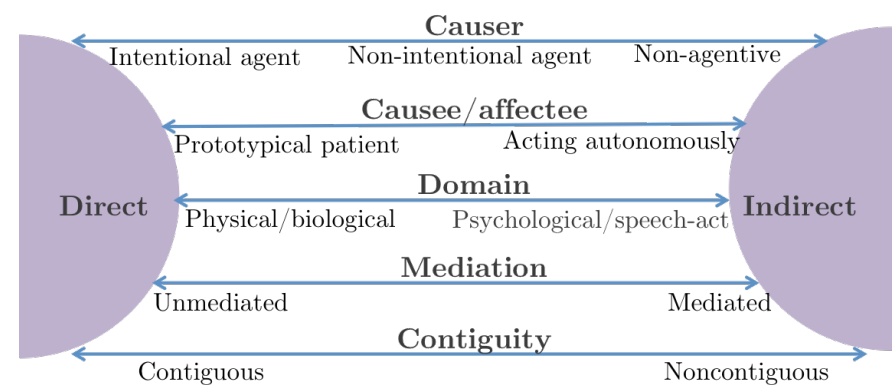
Causer
Intentional agent Non-intentional agent Non-agentive

Causee/affectee
Prototypical patient Acting autonomously

Direct

Domain
Physical/biological Psychological/speech-act

Indirect

Mediation
Unmediated Mediated

Contiguity
Contiguous Noncontiguous